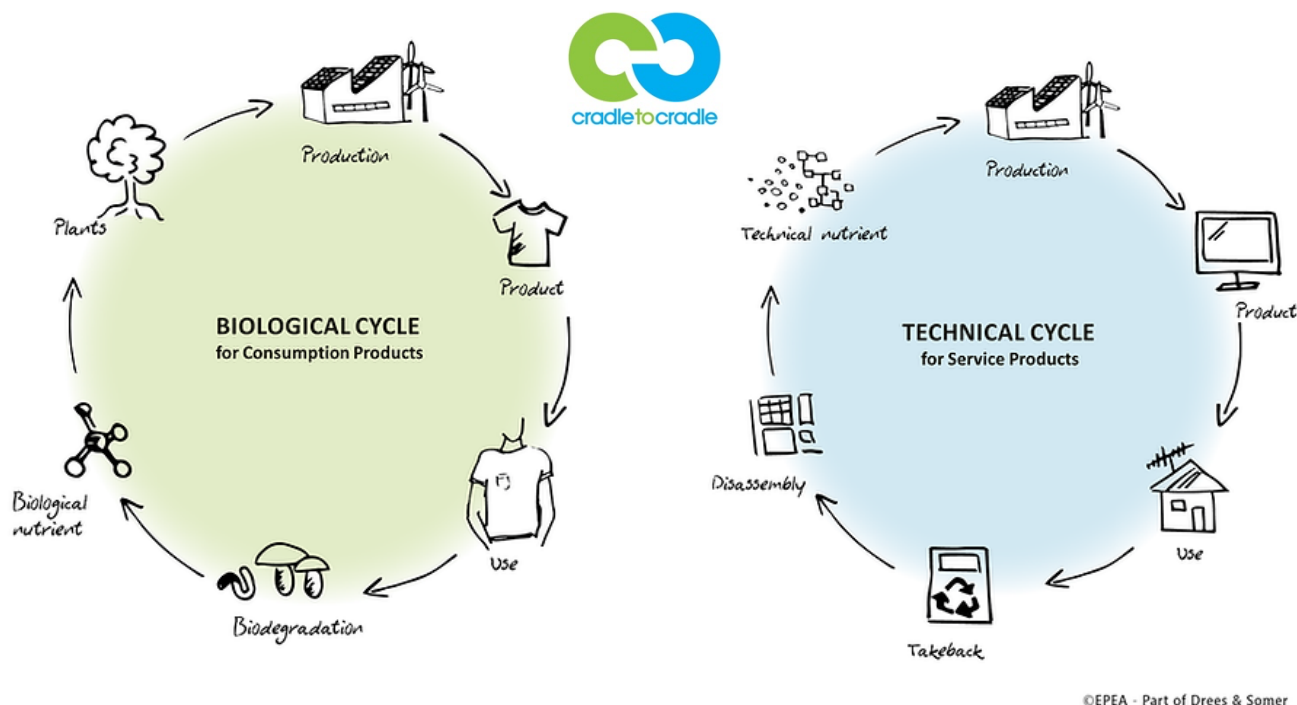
cradletocradle

Production

Product

Use

Biodegradation

Biological nutrient

Plants

BIOLOGICAL CYCLE
for Consumption Products

Production

Product

Use

Takeback

Disassembly

Technical nutrient

TECHNICAL CYCLE
for Service Products

©EPEA - Part of Drees & Somer